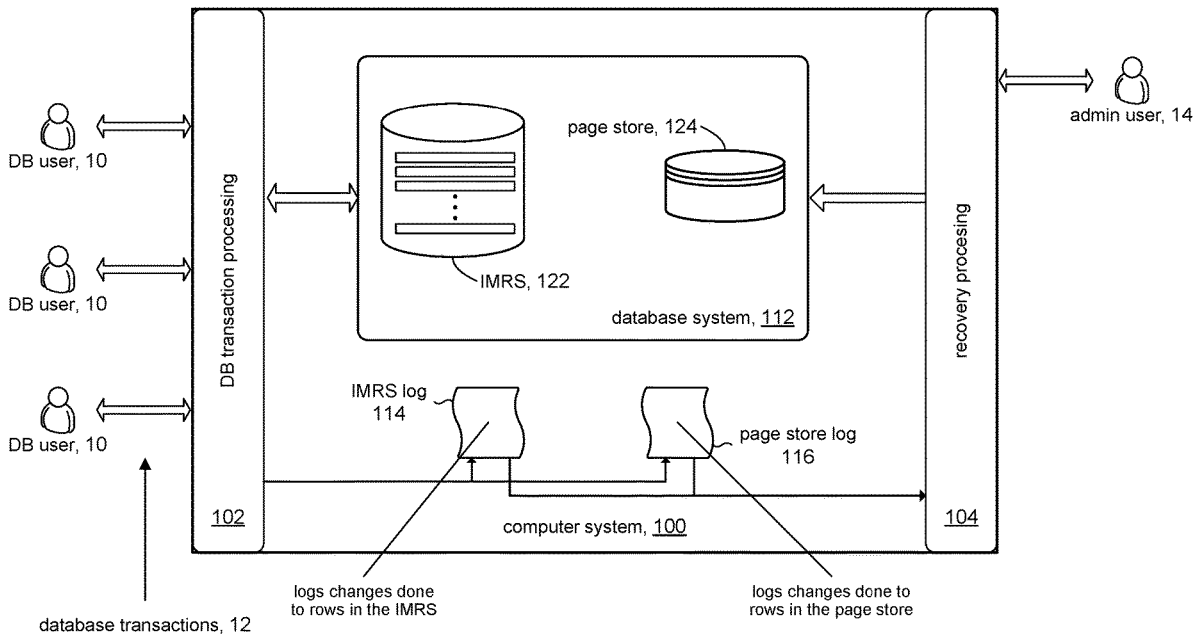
DB user, 10

DB user, 10

DB user, 10

database transactions, 12

DB transaction processing

102

page store, 124

IMRS, 122

database system, 112

IMRS log
114

page store log
116

computer system, 100

recovery procesing

104

admin user, 14

logs changes done to rows in the IMRS

logs changes done to rows in the page store